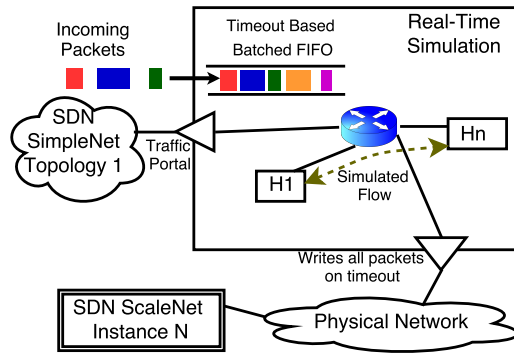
Incoming Packets

Timeout Based Batched FIFO

Real-Time Simulation

SDN SimpleNet Topology 1

Traffic Portal

Hn

H1

Simulated Flow

Writes all packets on timeout

SDN ScaleNet Instance N

Physical Network